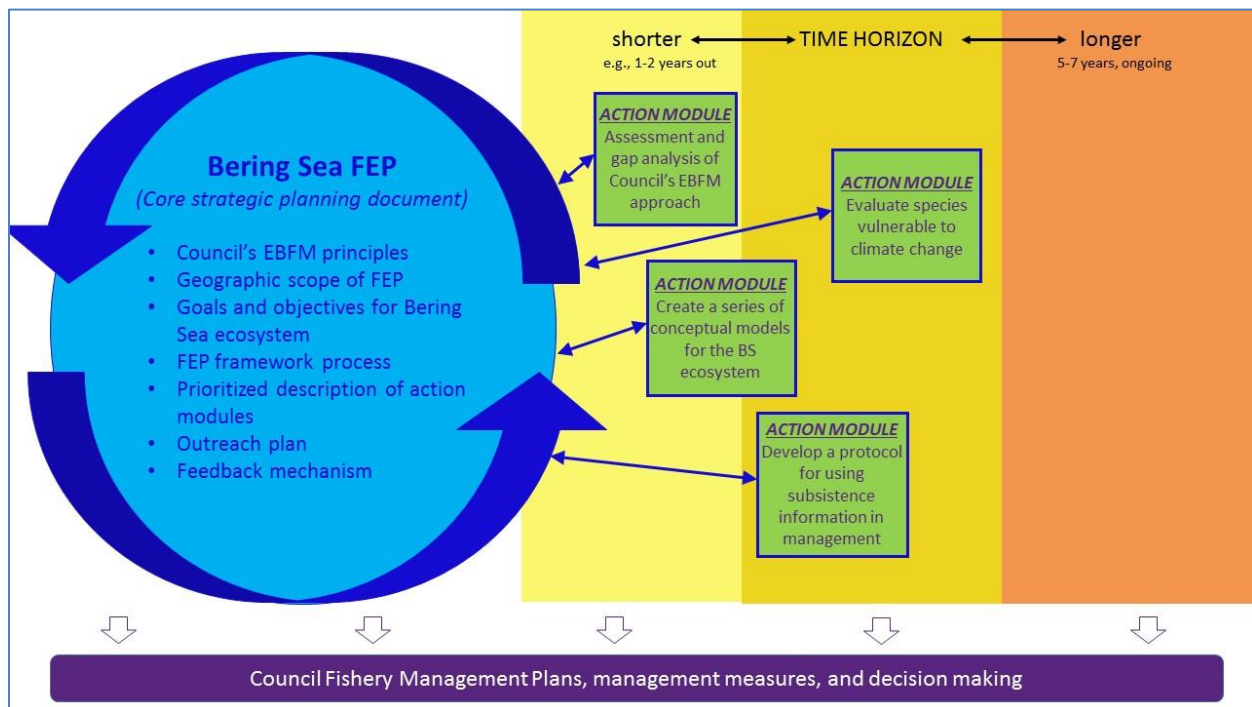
shorter ⟷ TIME HORIZON ⟷ longer
e.g., 1-2 years out
5-7 years, ongoing

Bering Sea FEP
(Core strategic planning document)

- Council's EBFM principles
- Geographic scope of FEP
- Goals and objectives for Bering Sea ecosystem
- FEP framework process
- Prioritized description of action modules
- Outreach plan
- Feedback mechanism

ACTION MODULE
Assessment and gap analysis of Council's EBFM approach

ACTION MODULE
Evaluate species vulnerable to climate change

ACTION MODULE
Create a series of conceptual models for the BS ecosystem

ACTION MODULE
Develop a protocol for using subsistence information in management

Council Fishery Management Plans, management measures, and decision making